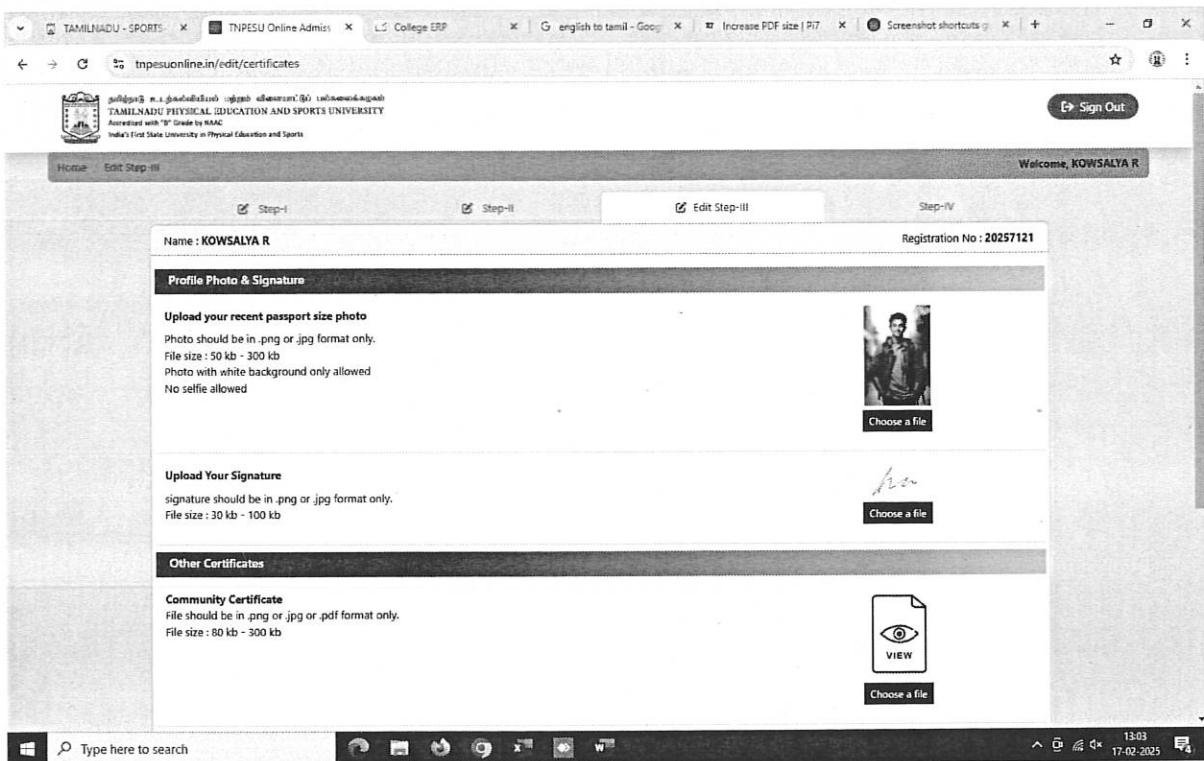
TAMILNADU - SPORTS | TNPESU Online Admiss | College ERP | english to tamil - Goog | Increase PDF size | Pi7 | Screenshot shortcuts

tnpesuonline.in/edit/certificates

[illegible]
TAMILNADU PHYSICAL EDUCATION AND SPORTS UNIVERSITY
Accredited with "B" Grade by NAAC
India's First State University in Physical Education and Sports

Sign Out

Home  Edit Step-III

Welcome, KOWSALYA R

Step-I  Step-II  Edit Step-III  Step-IV

Name : KOWSALYA R

Registration No : 20257121

Profile Photo & Signature

Upload your recent passport size photo

Photo should be in .png or .jpg format only.
File size : 50 kb - 300 kb
Photo with white background only allowed
No selfie allowed

Choose a file

Upload Your Signature

signature should be in .png or .jpg format only.
File size : 30 kb - 100 kb

Choose a file

Other Certificates

Community Certificate
File should be in .png or .jpg or .pdf format only.
File size : 80 kb - 300 kb

VIEW

Choose a file

Type here to search

13:03
17-02-2025